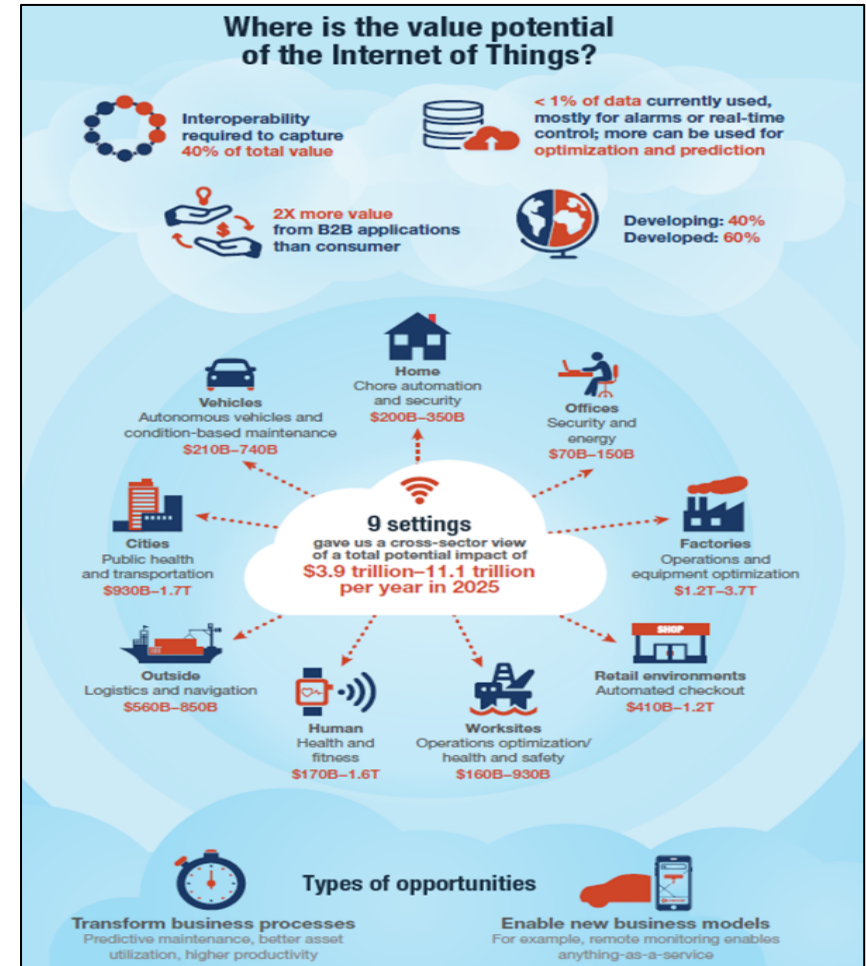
Where is the value potential of the Internet of Things?

Interoperability required to capture 40% of total value

< 1% of data currently used, mostly for alarms or real-time control; more can be used for optimization and prediction

2X more value from B2B applications than consumer

Developing: 40%
Developed: 60%

Home
Chore automation and security
$200B–350B

Vehicles
Autonomous vehicles and condition-based maintenance
$210B–740B

Offices
Security and energy
$70B–150B

Cities
Public health and transportation
$930B–1.7T

9 settings
gave us a cross-sector view of a total potential impact of
$3.9 trillion–11.1 trillion per year in 2025

Factories
Operations and equipment optimization
$1.2T–3.7T

Outside
Logistics and navigation
$560B–850B

SHOP

Retail environments
Automated checkout
$410B–1.2T

Human
Health and fitness
$170B–1.6T

Worksites
Operations optimization/ health and safety
$160B–930B

Types of opportunities

Transform business processes
Predictive maintenance, better asset utilization, higher productivity

Enable new business models
For example, remote monitoring enables anything-as-a-service